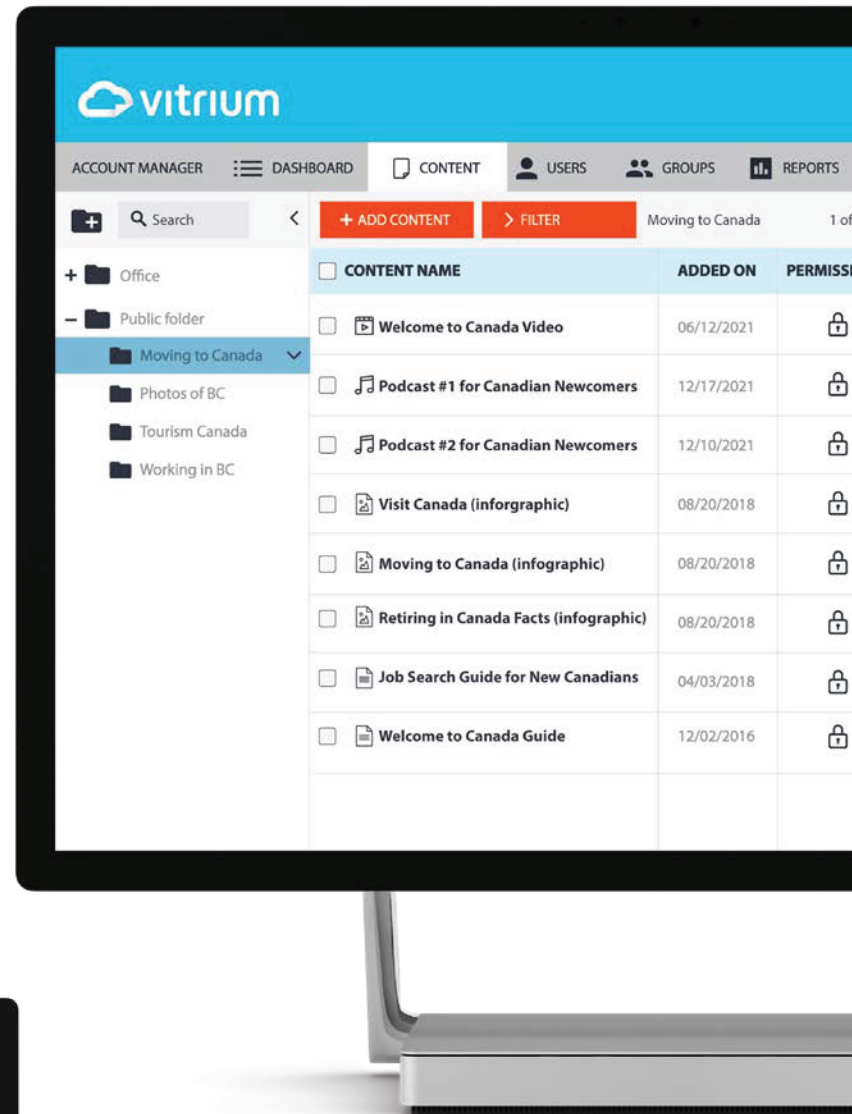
vitrium

ACCOUNT MANAGER DASHBOARD CONTENT USERS GROUPS REPORTS

Search

+ ADD CONTENT > FILTER Moving to Canada 1 of

+ Office
− Public folder
Moving to Canada
Photos of BC
Tourism Canada
Working in BC

| CONTENT NAME | ADDED ON | PERMISS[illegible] |
|---|---|---|
| Welcome to Canada Video | 06/12/2021 | |
| Podcast #1 for Canadian Newcomers | 12/17/2021 | |
| Podcast #2 for Canadian Newcomers | 12/10/2021 | |
| Visit Canada (inforgraphic) | 08/20/2018 | |
| Moving to Canada (infographic) | 08/20/2018 | |
| Retiring in Canada Facts (infographic) | 08/20/2018 | |
| Job Search Guide for New Canadians | 04/03/2018 | |
| Welcome to Canada Guide | 12/02/2016 | |